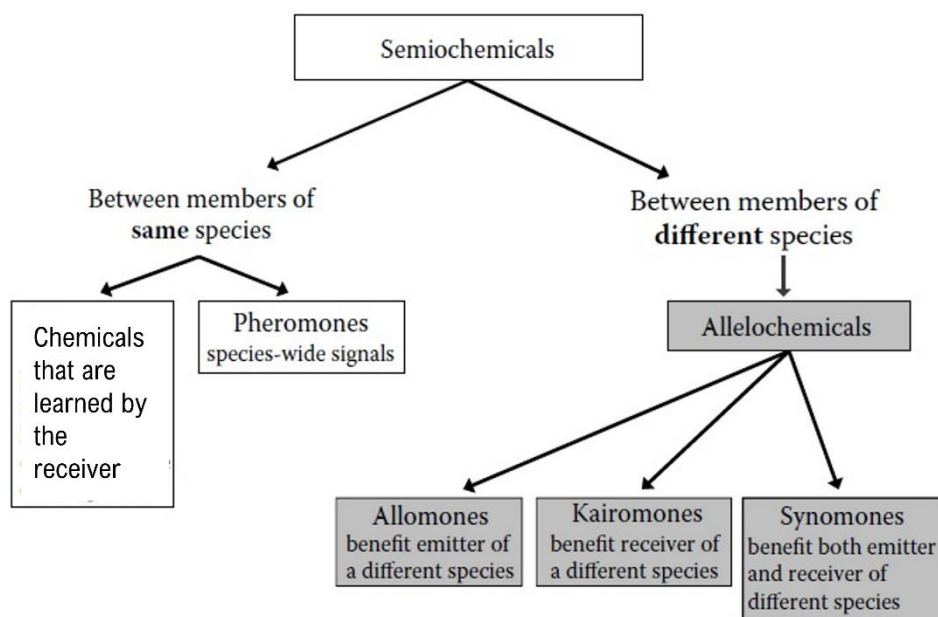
Semiochemicals

Between members of **same** species

Between members of **different** species

Chemicals that are learned by the receiver

Pheromones
species-wide signals

Allelochemicals

Allomones
benefit emitter of a different species

Kairomones
benefit receiver of a different species

Synomones
benefit both emitter and receiver of different species